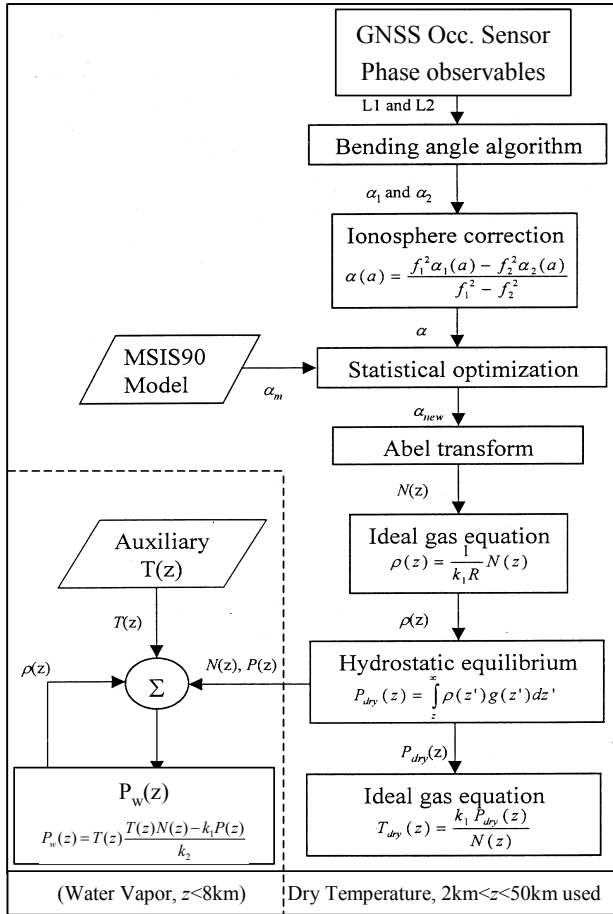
GNSS Occ. Sensor
Phase observables

L1 and L2

Bending angle algorithm

$\alpha_1$ and $\alpha_2$

Ionosphere correction
$\alpha(a) = \frac{f_1^2\alpha_1(a) - f_2^2\alpha_2(a)}{f_1^2 - f_2^2}$

$\alpha$

MSIS90
Model

$\alpha_m$

Statistical optimization

$\alpha_{new}$

Abel transform

$N(z)$

Ideal gas equation
$\rho(z) = \frac{1}{k_1 R} N(z)$

$\rho(z)$

Hydrostatic equilibrium
$P_{dry}(z) = \int_z^\infty \rho(z')g(z')dz'$

$P_{dry}(z)$

Ideal gas equation
$T_{dry}(z) = \frac{k_1 P_{dry}(z)}{N(z)}$

Auxiliary
T(z)

$T(z)$

$\rho(z)$

$N(z)$, $P(z)$

$\Sigma$

$P_w(z)$
$P_w(z) = T(z)\frac{T(z)N(z) - k_1 P(z)}{k_2}$

(Water Vapor, $z$<8km)

Dry Temperature, 2km<$z$<50km used